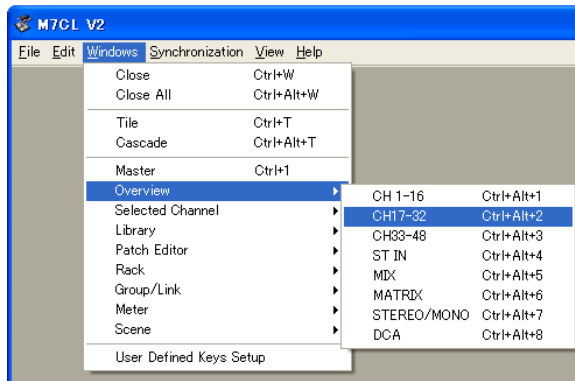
M7CL V2

File Edit Windows Synchronization View Help

Close Ctrl+W
Close All Ctrl+Alt+W
Tile Ctrl+T
Cascade Ctrl+Alt+T
Master Ctrl+1
Overview
Selected Channel
Library
Patch Editor
Rack
Group/Link
Meter
Scene
User Defined Keys Setup

CH 1-16 Ctrl+Alt+1
CH17-32 Ctrl+Alt+2
CH33-48 Ctrl+Alt+3
ST IN Ctrl+Alt+4
MIX Ctrl+Alt+5
MATRIX Ctrl+Alt+6
STEREO/MONO Ctrl+Alt+7
DCA Ctrl+Alt+8